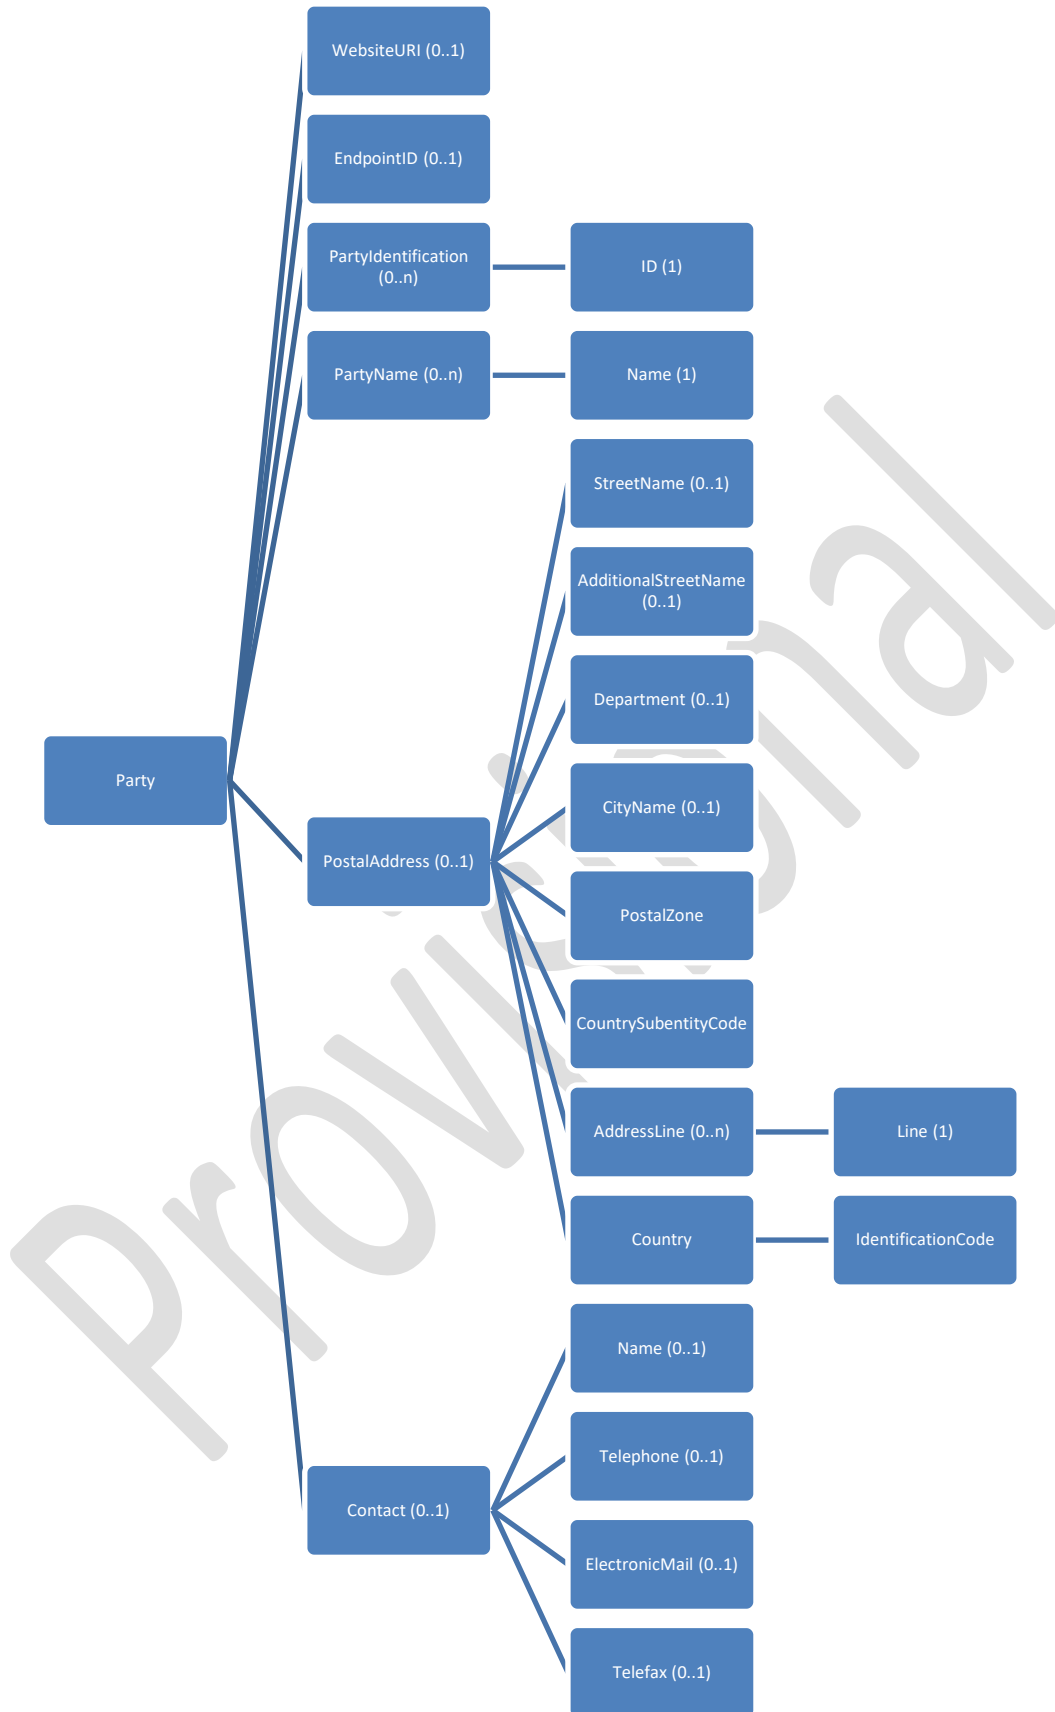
WebsiteURI (0..1)

EndpointID (0..1)

PartyIdentification (0..n)

ID (1)

PartyName (0..n)

Name (1)

StreetName (0..1)

AdditionalStreetName (0..1)

Department (0..1)

Party

CityName (0..1)

PostalAddress (0..1)

PostalZone

CountrySubentityCode

AddressLine (0..n)

Line (1)

Country

IdentificationCode

Name (0..1)

Telephone (0..1)

Contact (0..1)

ElectronicMail (0..1)

Telefax (0..1)

Provisional